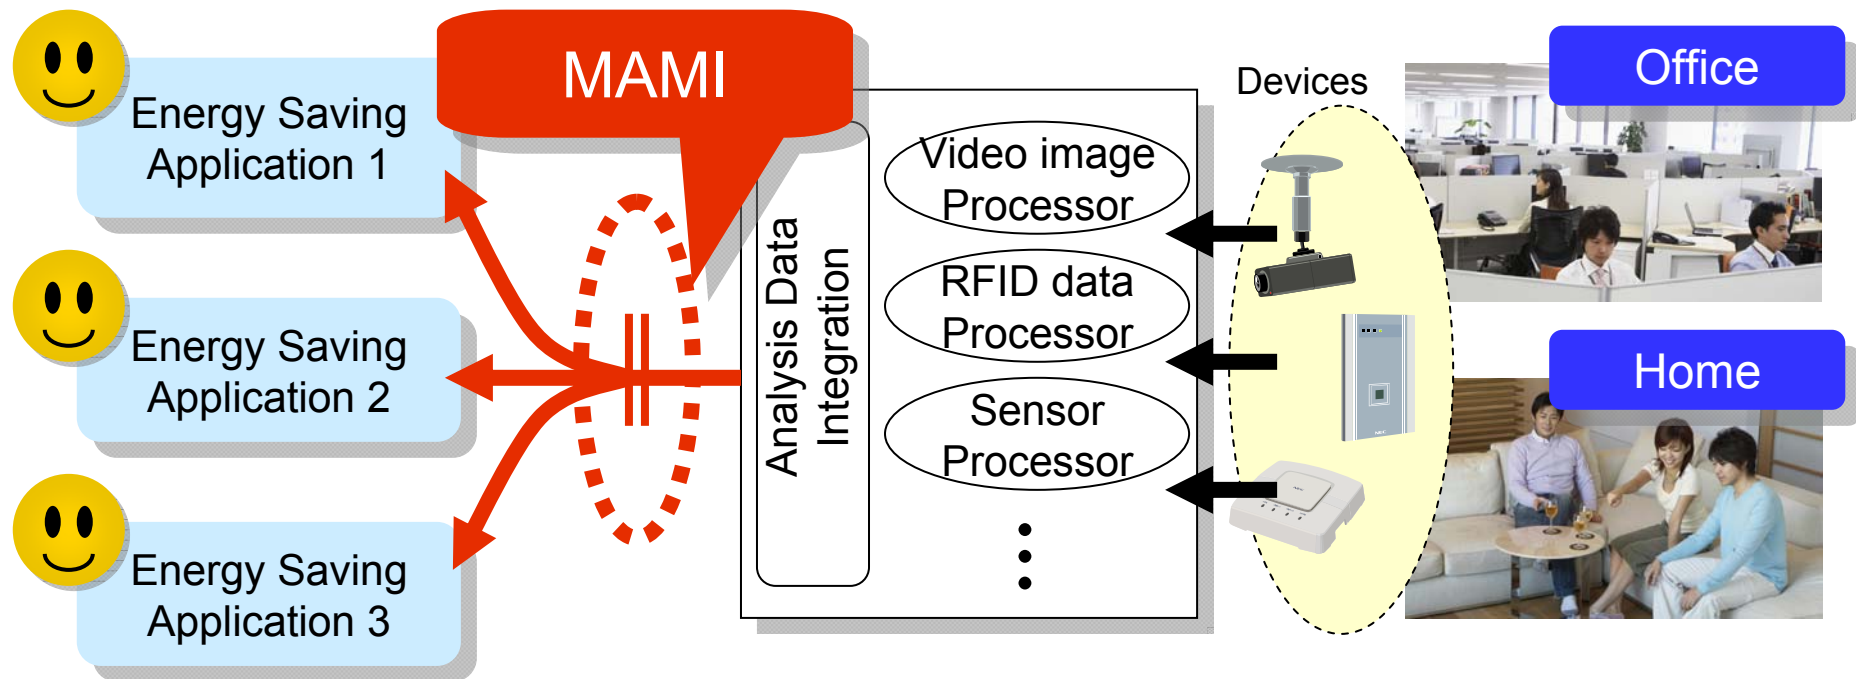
MAMI

Energy Saving Application 1

Energy Saving Application 2

Energy Saving Application 3

Analysis Data Integration

Video image Processor

RFID data Processor

Sensor Processor

Devices

Office

Home